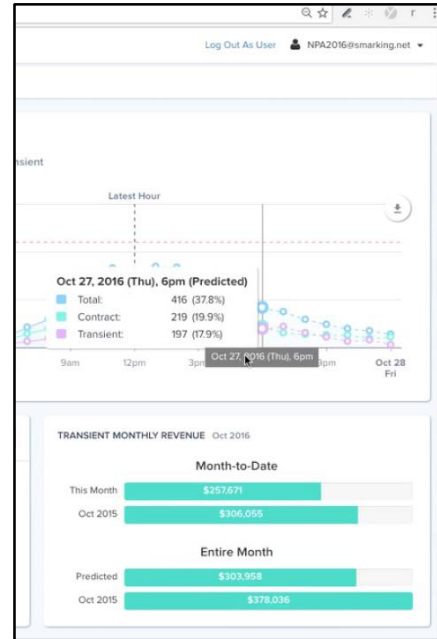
Log Out As User NPA2016@smarking.net

nsient

Latest Hour

Oct 27, 2016 (Thu), 6pm (Predicted)

| | | |
|---|---|---|
| Total: | 416 | (37.8%) |
| Contract: | 219 | (19.9%) |
| Transient: | 197 | (17.9%) |

9am 12pm 3pm Oct 27, 2016 (Thu), 6pm 9pm Oct 28 Fri

TRANSIENT MONTHLY REVENUE Oct 2016

Month-to-Date

This Month $257,671

Oct 2015 $306,055

Entire Month

Predicted $303,958

Oct 2015 $378,036